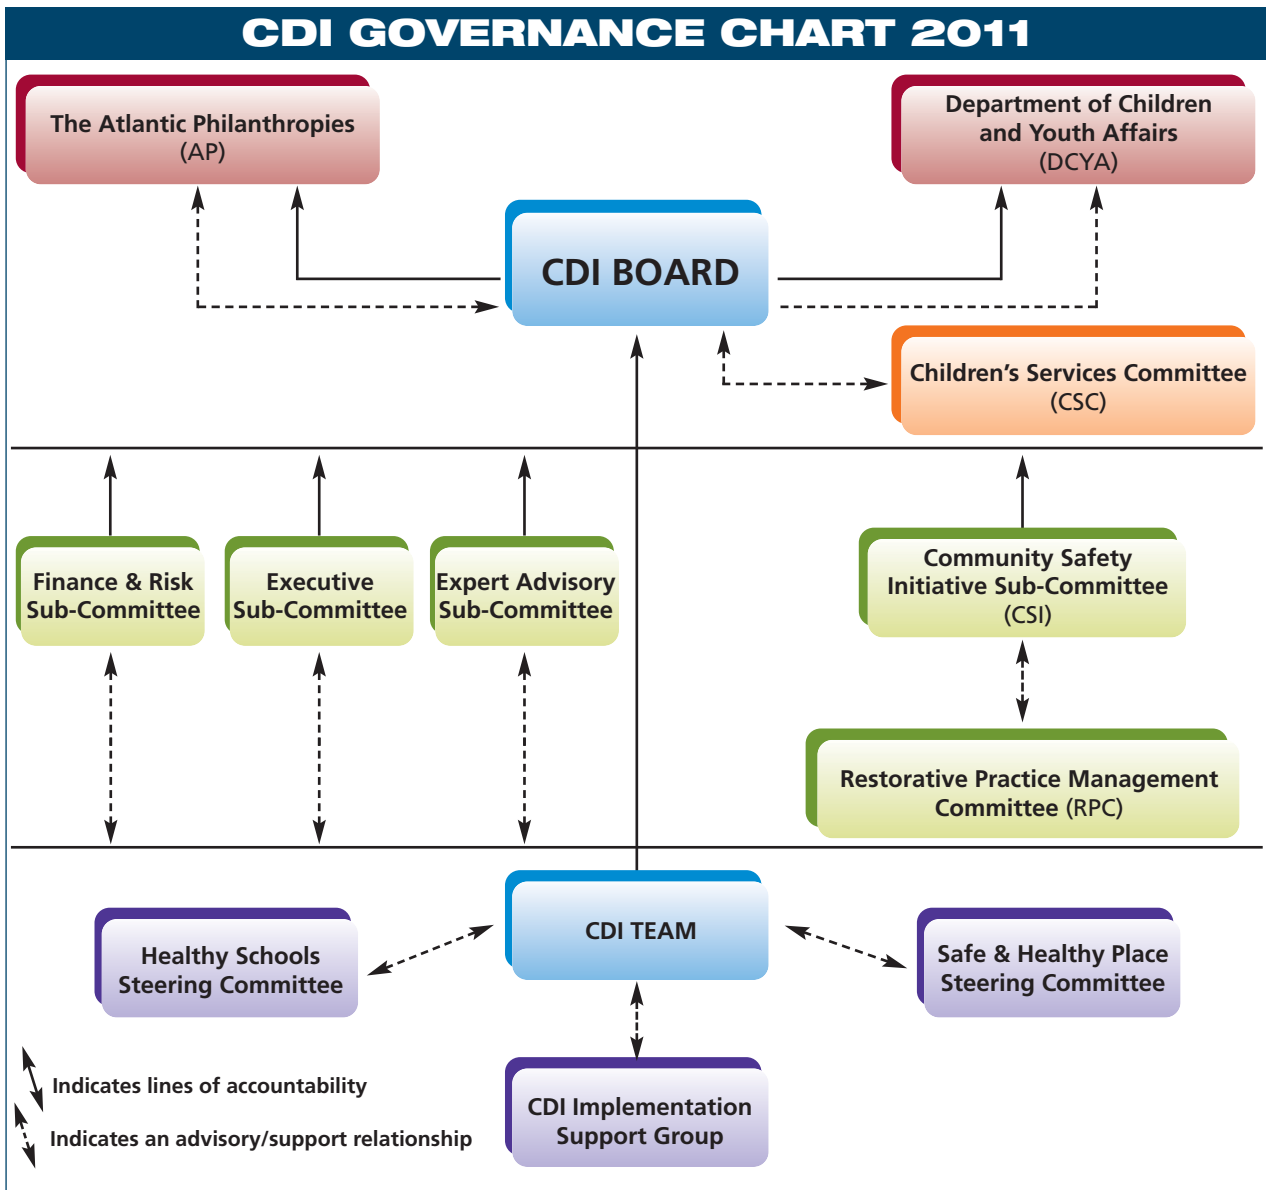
CDI GOVERNANCE CHART 2011

The Atlantic Philanthropies (AP)

Department of Children and Youth Affairs (DCYA)

CDI BOARD

Children's Services Committee (CSC)

Finance & Risk Sub-Committee

Executive Sub-Committee

Expert Advisory Sub-Committee

Community Safety Initiative Sub-Committee (CSI)

Restorative Practice Management Committee (RPC)

Healthy Schools Steering Committee

CDI TEAM

Safe & Healthy Place Steering Committee

Indicates lines of accountability

Indicates an advisory/support relationship

CDI Implementation Support Group